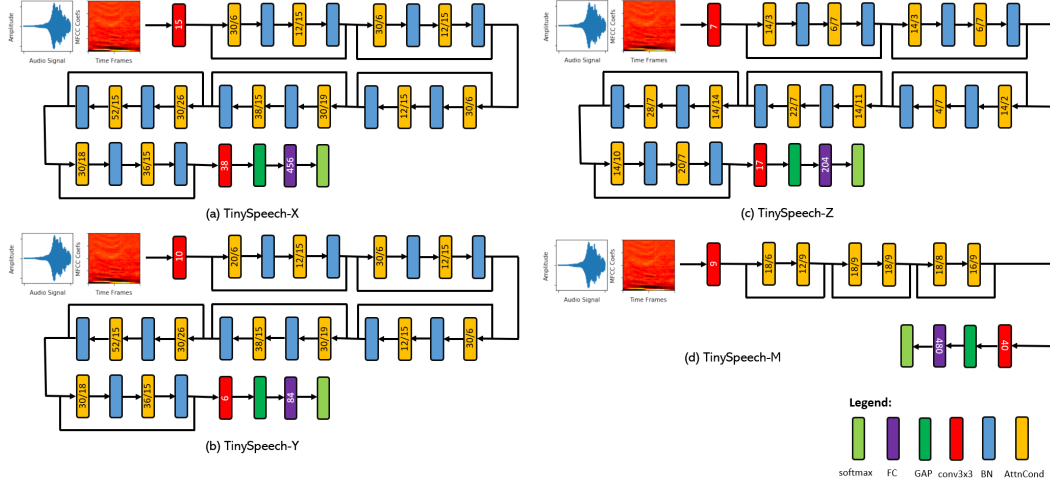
Amplitude
Audio Signal
MFCC Coefs
Time Frames
15
30/6
12/15
30/6
12/15
52/15
30/26
38/15
30/19
12/15
30/6
30/18
36/15
38
456
(a) TinySpeech-X

Amplitude
Audio Signal
MFCC Coefs
Time Frames
7
14/3
6/7
14/3
6/7
28/7
14/14
22/7
14/11
4/7
14/2
14/10
20/7
17
204
(c) TinySpeech-Z

Amplitude
Audio Signal
MFCC Coefs
Time Frames
10
20/6
12/15
30/6
12/15
52/15
30/26
38/15
30/19
12/15
30/6
30/18
36/15
6
84
(b) TinySpeech-Y

Amplitude
Audio Signal
MFCC Coefs
Time Frames
9
18/6
12/9
18/9
18/9
18/8
16/9
480
40
(d) TinySpeech-M

Legend:
softmax
FC
GAP
conv3x3
BN
AttnCond